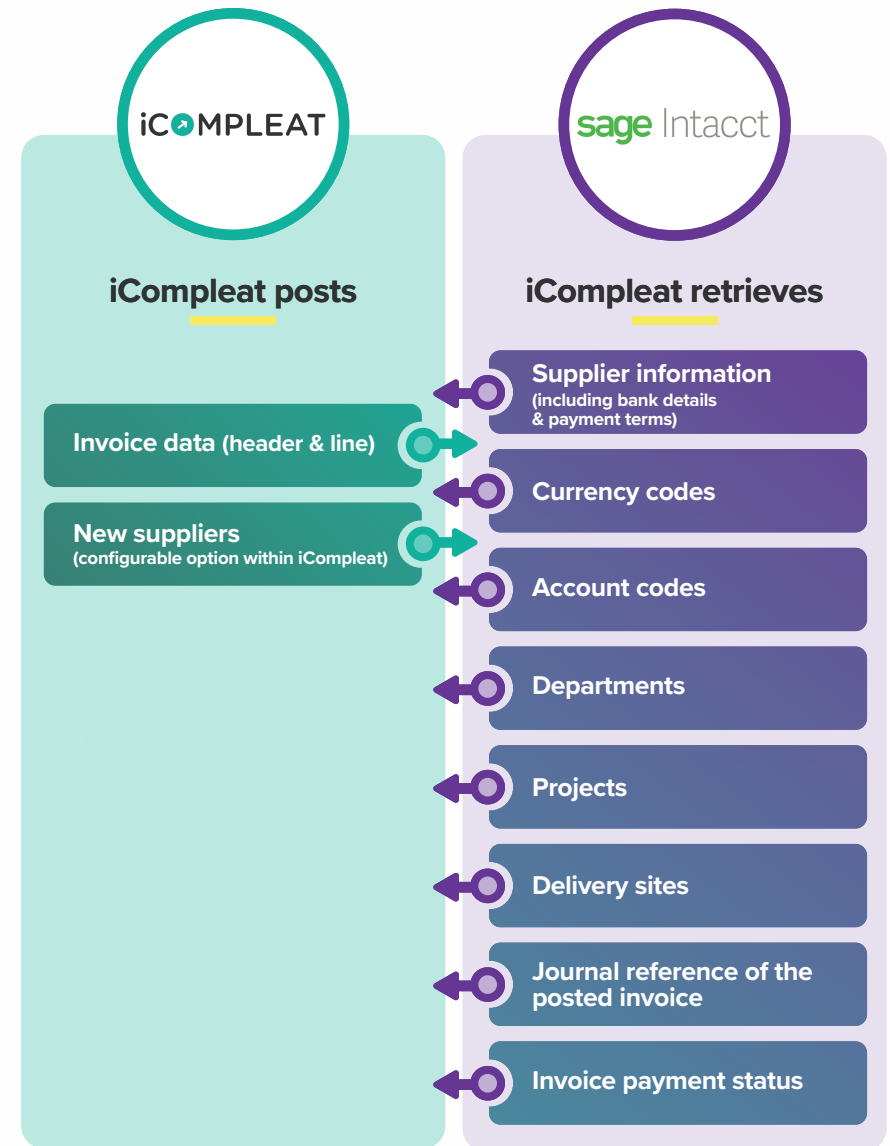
iCOMPLEAT

sage Intacct

iCompleat posts

iCompleat retrieves

Supplier information (including bank details & payment terms)

Invoice data (header & line)

Currency codes

New suppliers (configurable option within iCompleat)

Account codes

Departments

Projects

Delivery sites

Journal reference of the posted invoice

Invoice payment status